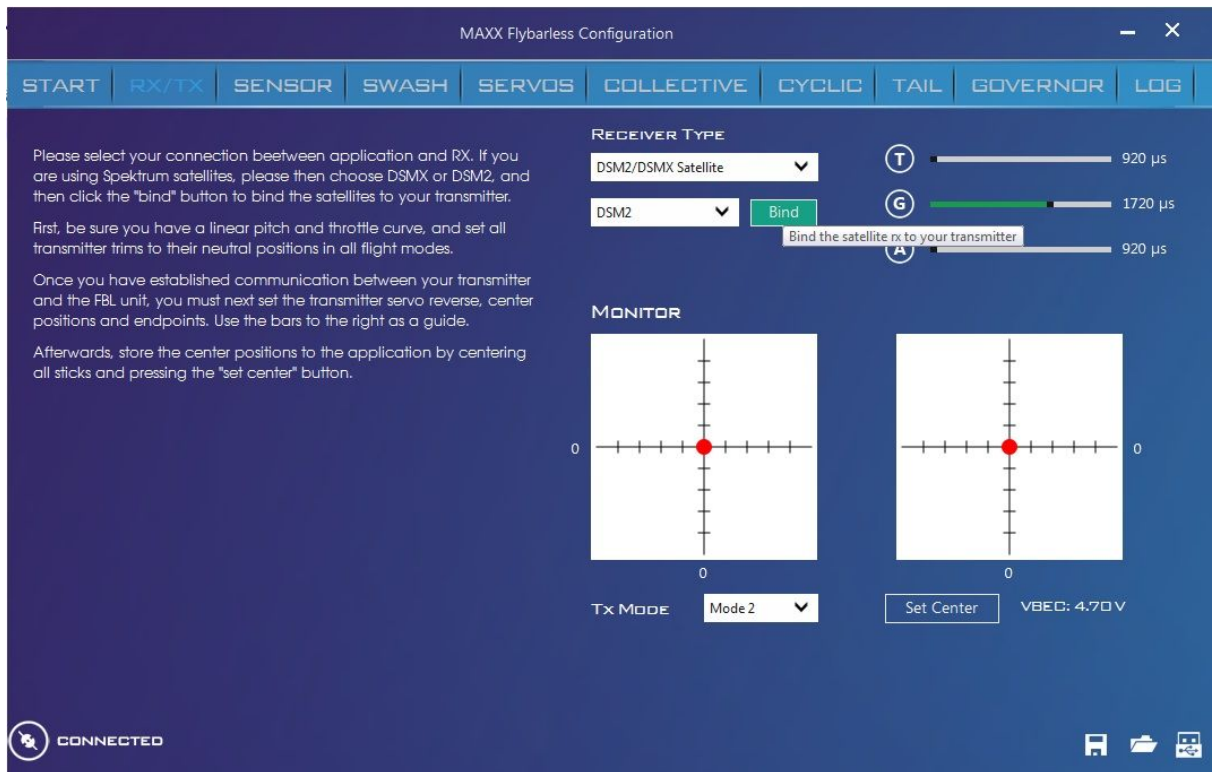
MAXX Flybarless Configuration

START | RX/TX | SENSOR | SWASH | SERVOS | COLLECTIVE | CYCLIC | TAIL | GOVERNOR | LOG

Please select your connection beetween application and RX. If you are using Spektrum satellites, please then choose DSMX or DSM2, and then click the "bind" button to bind the satellites to your transmitter.

First, be sure you have a linear pitch and throttle curve, and set all transmitter trims to their neutral positions in all flight modes.

Once you have established communication between your transmitter and the FBL unit, you must next set the transmitter servo reverse, center positions and endpoints. Use the bars to the right as a guide.

Afterwards, store the center positions to the application by centering all sticks and pressing the "set center" button.

RECEIVER TYPE

DSM2/DSMX Satellite

DSM2

Bind

Bind the satellite rx to your transmitter

T 920 µs

G 1720 µs

A 920 µs

MONITOR

0

0

0

0

TX MODE Mode 2

Set Center

VBEC: 4.70 V

CONNECTED